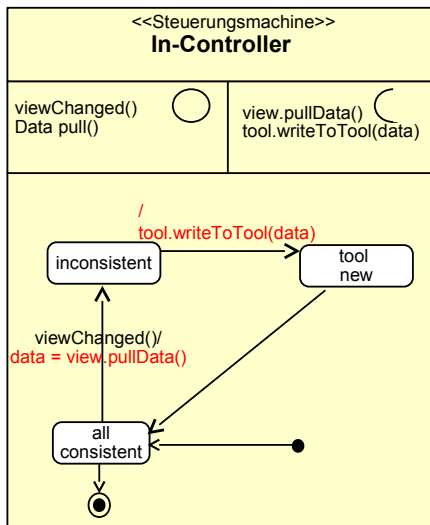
<<Steuerungsmachine>>
In-Controller

viewChanged()
Data pull()

view.pullData()
tool.writeToTool(data)

/
tool.writeToTool(data)

inconsistent

tool
new

viewChanged()/
data = view.pullData()

all
consistent